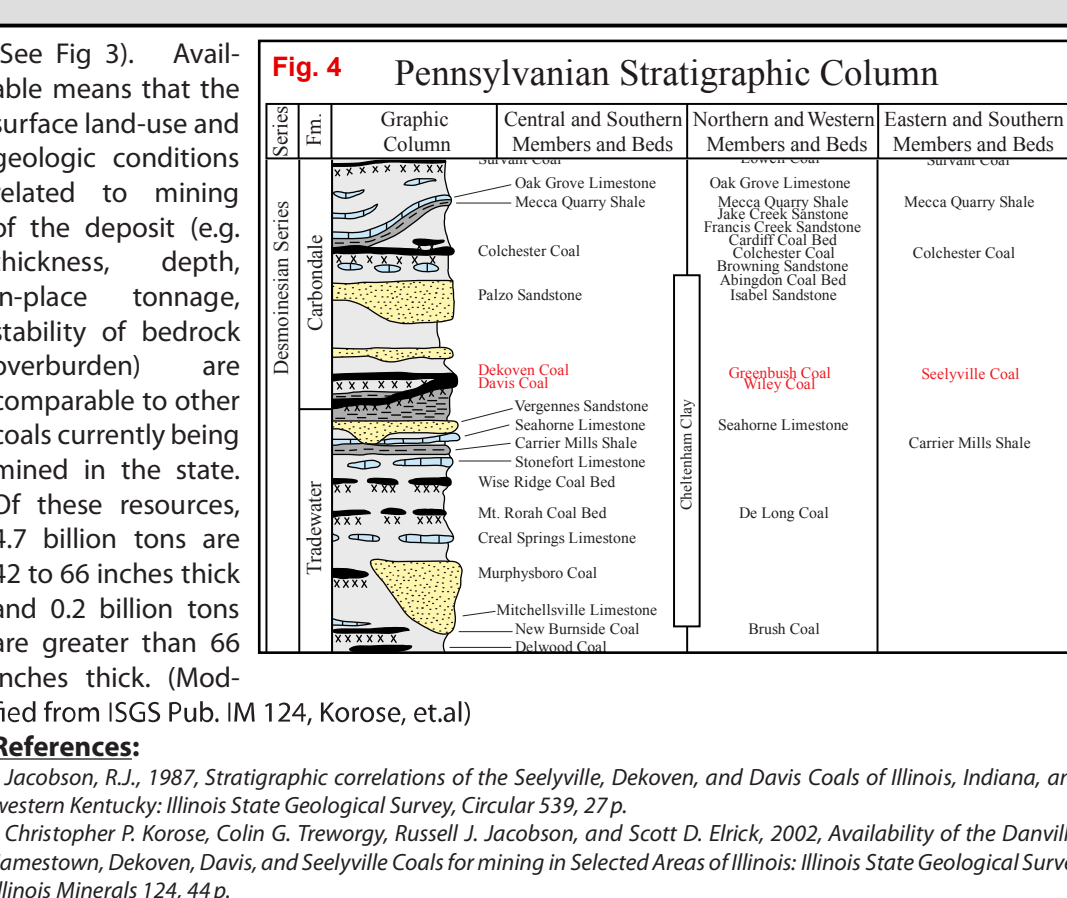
(See Fig 3). Available means that the surface land-use and geologic conditions related to mining of the deposit (e.g. thickness, depth, in-place tonnage, stability of bedrock overburden) are comparable to other coals currently being mined in the state. Of these resources, 4.7 billion tons are 42 to 66 inches thick and 0.2 billion tons are greater than 66 inches thick. (Modified from ISGS Pub. IM 124, Korose, et.al)

Fig. 4 Pennsylvanian Stratigraphic Column

| Series | Fm. | Graphic Column | Central and Southern Members and Beds | Northern and Western Members and Beds | Eastern and Southern Members and Beds |
|---|---|---|---|---|---|
| Desmoinesian Series | Carbondale | | Survant Coal | Lowell Coal | Survant Coal |
| | | | Oak Grove Limestone | Oak Grove Limestone | |
| | | | Mecca Quarry Shale | Mecca Quarry Shale, Jake Creek Sanstone, Francis Creek Sandstone, Cardiff Coal Bed | Mecca Quarry Shale |
| | | | Colchester Coal | Colchester Coal, Browning Sandstone, Abingdon Coal Bed | Colchester Coal |
| | | | Palzo Sandstone | Isabel Sandstone | |
| | | | Dekoven Coal, Davis Coal | Greenbush Coal, Wiley Coal | Seelyville Coal |
| | Tradewater | | Vergennes Sandstone | | |
| | | | Seahorne Limestone | Seahorne Limestone | |
| | | | Carrier Mills Shale | | Carrier Mills Shale |
| | | | Stonefort Limestone | | |
| | | | Wise Ridge Coal Bed | | |
| | | | Mt. Rorah Coal Bed | De Long Coal | |
| | | | Creal Springs Limestone | | |
| | | | Murphysboro Coal | | |
| | | | Mitchellsville Limestone | | |
| | | | New Burnside Coal | Brush Coal | |
| | | | Delwood Coal | | |

Cheltenham Clay

References:
Jacobson, R.J., 1987, Stratigraphic correlations of the Seelyville, Dekoven, and Davis Coals of Illinois, Indiana, and western Kentucky: Illinois State Geological Survey, Circular 539, 27 p.
Christopher P. Korose, Colin G. Treworgy, Russell J. Jacobson, and Scott D. Elrick, 2002, Availability of the Danville, Jamestown, Dekoven, Davis, and Seelyville Coals for mining in Selected Areas of Illinois: Illinois State Geological Survey, Illinois Minerals 124, 44 p.